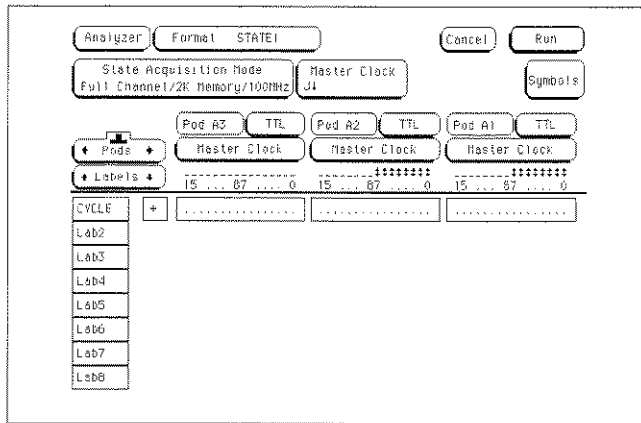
Analyzer | Format STATE1 | Cancel | Run

State Acquisition Mode
Full Channel/2K Memory/100MHz

Master Clock
J↓

Symbols

← Pods →

Pod A3 | TTL | Pod A2 | TTL | Pod A1 | TTL

Master Clock | Master Clock | Master Clock

← Labels →

15 ... 87 .... 0 | 15 ... 87 .... 0 | 15 ... 87 .... 0

CYCLE | + | ................ | ................ | ................

Lab2

Lab3

Lab4

Lab5

Lab6

Lab7

Lab8